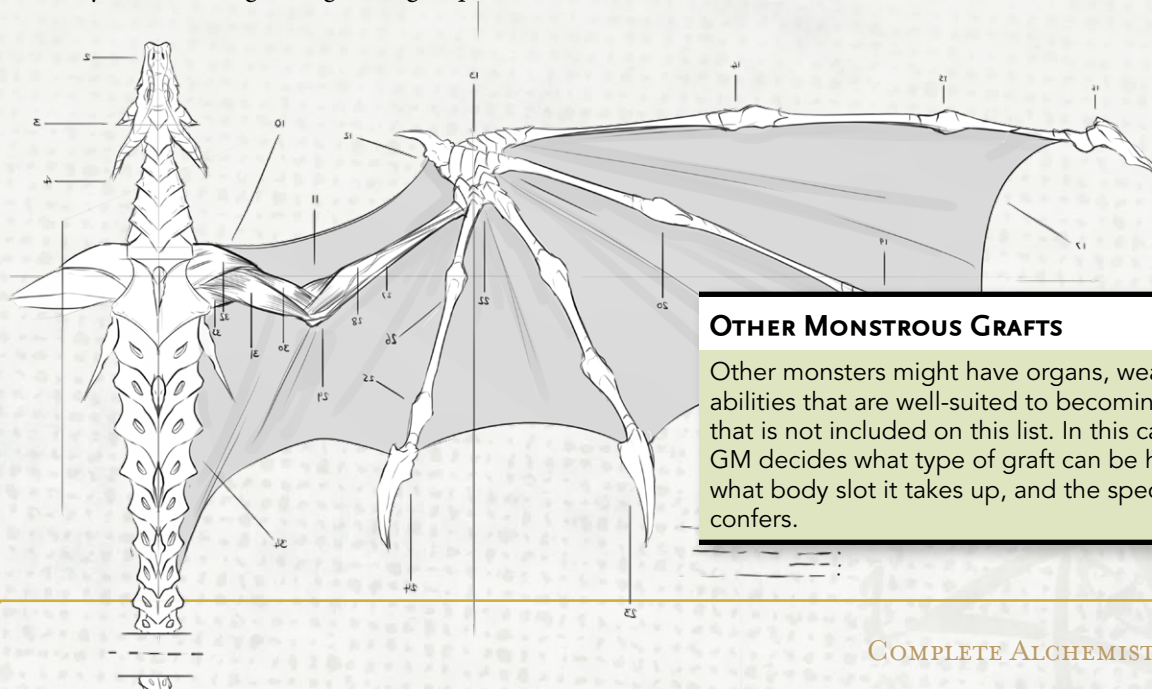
Other Monstrous Grafts

Other monsters might have organs, wea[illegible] abilities that are well-suited to becomin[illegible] that is not included on this list. In this ca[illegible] GM decides what type of graft can be h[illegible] what body slot it takes up, and the spec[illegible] confers.

Complete Alchemist